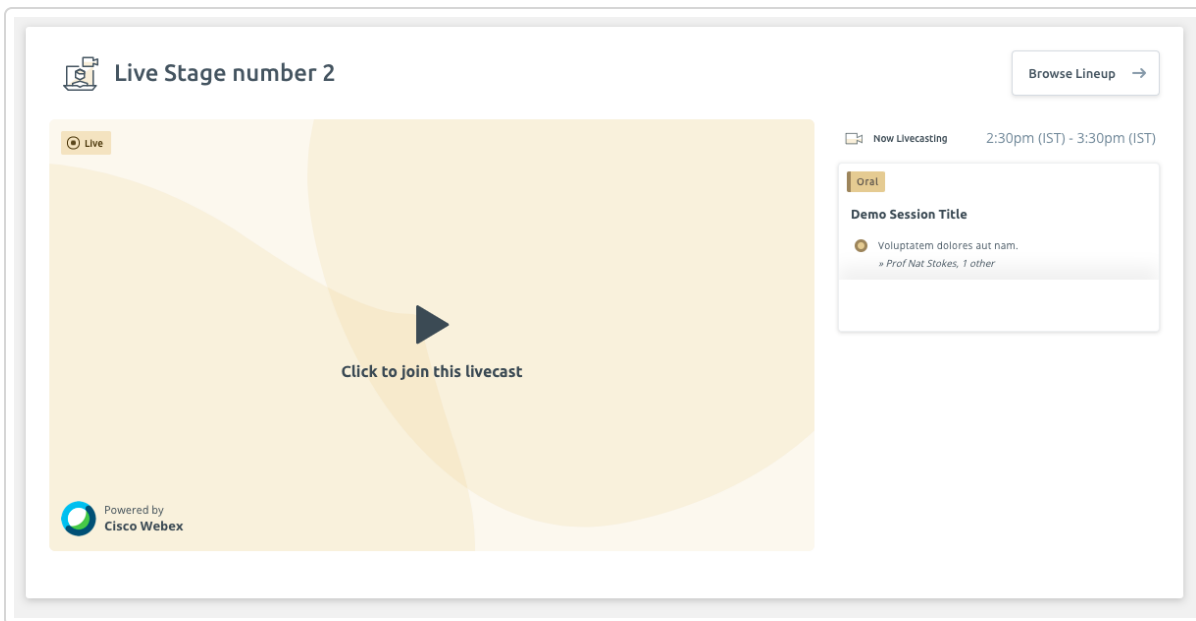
Live Stage number 2

Browse Lineup →

Live

Click to join this livecast

Powered by
Cisco Webex

Now Livecasting

2:30pm (IST) - 3:30pm (IST)

Oral

Demo Session Title

Voluptatem dolores aut nam.

» Prof Nat Stokes, 1 other